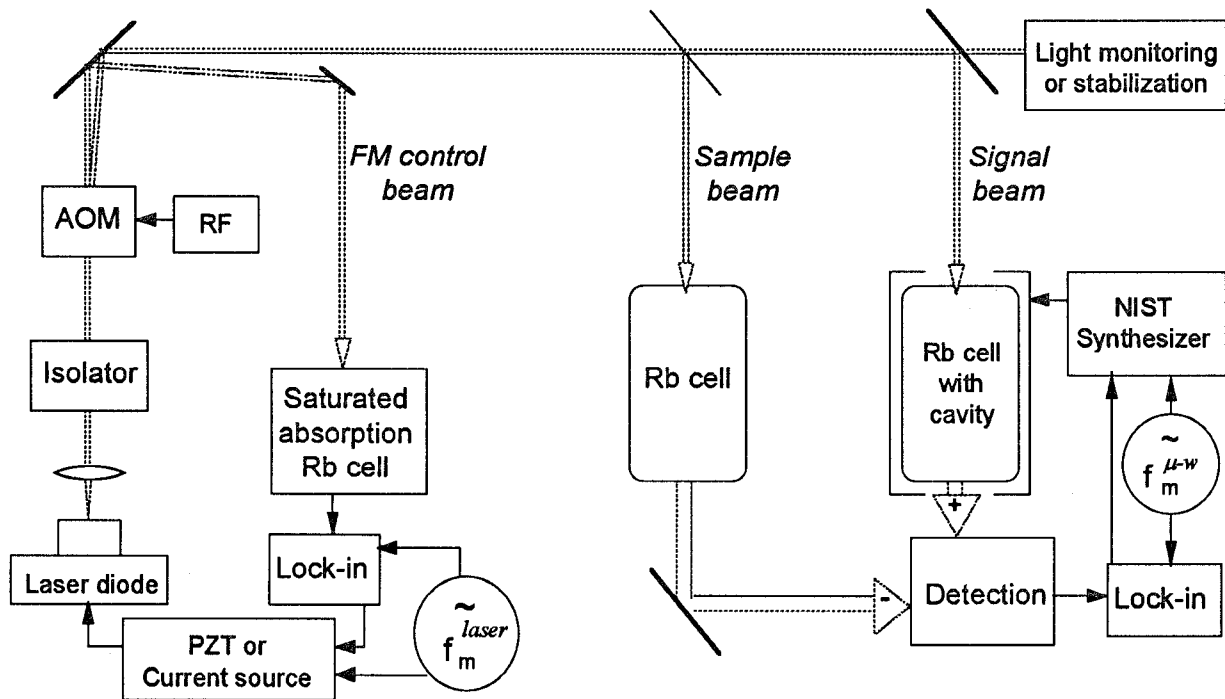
Light monitoring or stabilization

FM control beam

Sample beam

Signal beam

AOM

RF

Isolator

Laser diode

Saturated absorption Rb cell

Lock-in

PZT or Current source

$\tilde{}$ $f_m^{laser}$

Rb cell

Rb cell with cavity

NIST Synthesizer

$\tilde{}$ $f_m^{\mu\text{-}w}$

+

-

Detection

Lock-in